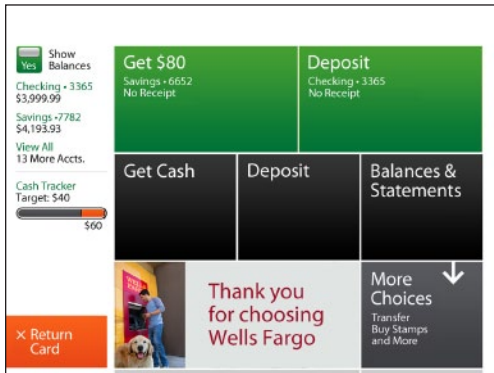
Yes Show Balances

Checking • 3365
$3,999.99

Savings •7782
$4,193.93

View All
13 More Accts.

Cash Tracker
Target: $40

$60

× Return Card

Get $80
Savings • 6652
No Receipt

Deposit
Checking • 3365
No Receipt

Get Cash

Deposit

Balances & Statements

Thank you for choosing Wells Fargo

More Choices
Transfer
Buy Stamps
and More